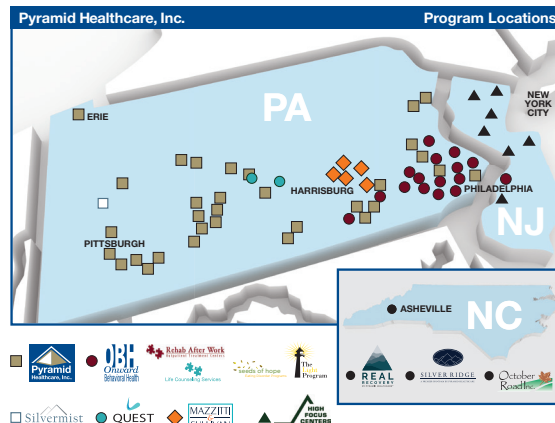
Pyramid Healthcare, Inc.

Program Locations

PA

ERIE

NEW YORK CITY

HARRISBURG

PHILADELPHIA

PITTSBURGH

NJ

ASHEVILLE

NC

Pyramid Healthcare, Inc.

OBH Onward Behavioral Health

Rehab After Work

Life Counseling Services

seeds of hope

The Light Program

REAL RECOVERY

SILVER RIDGE

October Road

Silvermist

QUEST

MAZZITTI SULLIVAN

HIGH FOCUS CENTERS